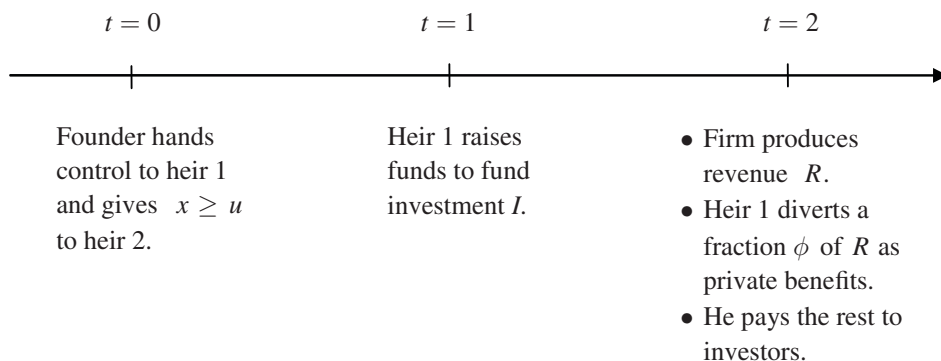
$t = 0$

Founder hands control to heir 1 and gives $x \geq u$ to heir 2.

$t = 1$

Heir 1 raises funds to fund investment *I*.

$t = 2$

• Firm produces revenue $R$.
• Heir 1 diverts a fraction $\phi$ of $R$ as private benefits.
• He pays the rest to investors.